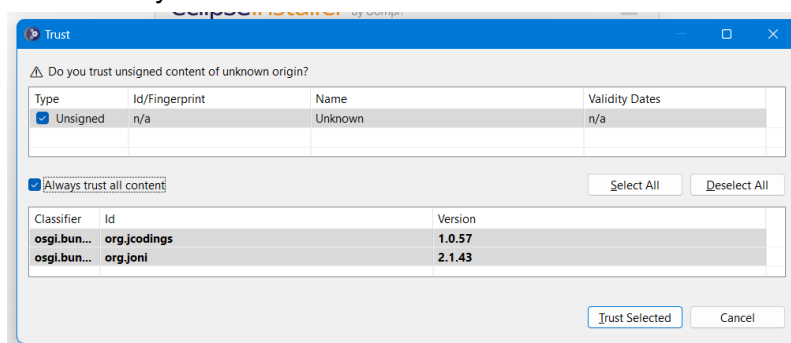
eclipseinstaller by Oomph

Trust

Do you trust unsigned content of unknown origin?

| Type | Id/Fingerprint | Name | Validity Dates |
|---|---|---|---|
| Unsigned | n/a | Unknown | n/a |

Always trust all content

Select All Deselect All

| Classifier | Id | Version |
|---|---|---|
| osgi.bun... | org.jcodings | 1.0.57 |
| osgi.bun... | org.joni | 2.1.43 |

Trust Selected Cancel